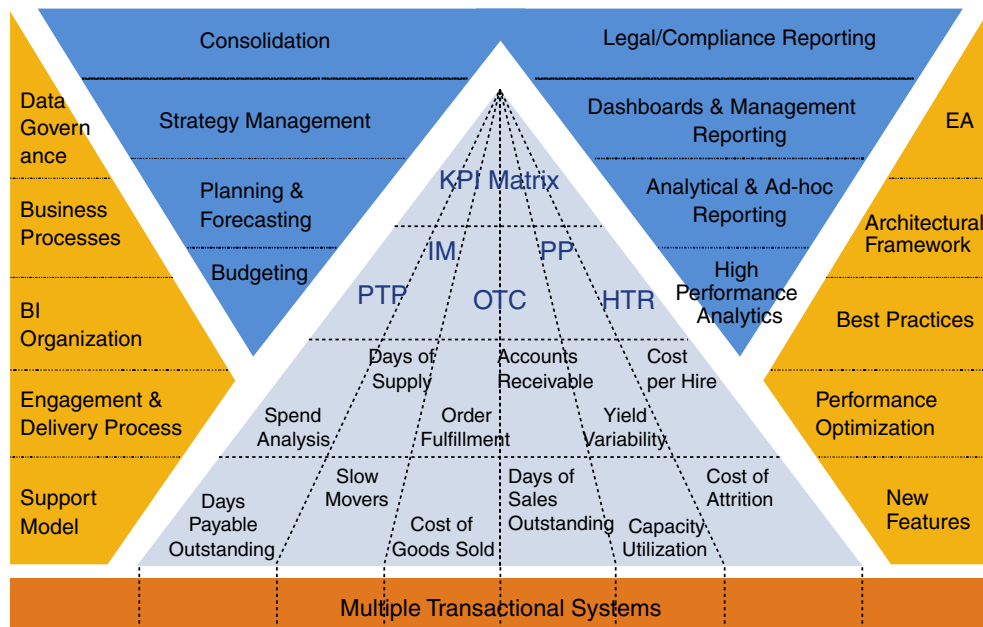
Data Governance

Business Processes

BI Organization

Engagement & Delivery Process

Support Model

Consolidation

Strategy Management

Planning & Forecasting

Budgeting

Legal/Compliance Reporting

Dashboards & Management Reporting

Analytical & Ad-hoc Reporting

High Performance Analytics

EA

Architectural Framework

Best Practices

Performance Optimization

New Features

KPI Matrix

IM

PP

PTP

OTC

HTR

Days of Supply

Accounts Receivable

Cost per Hire

Spend Analysis

Order Fulfillment

Yield Variability

Slow Movers

Days of Sales Outstanding

Cost of Attrition

Days Payable Outstanding

Cost of Goods Sold

Capacity Utilization

Multiple Transactional Systems